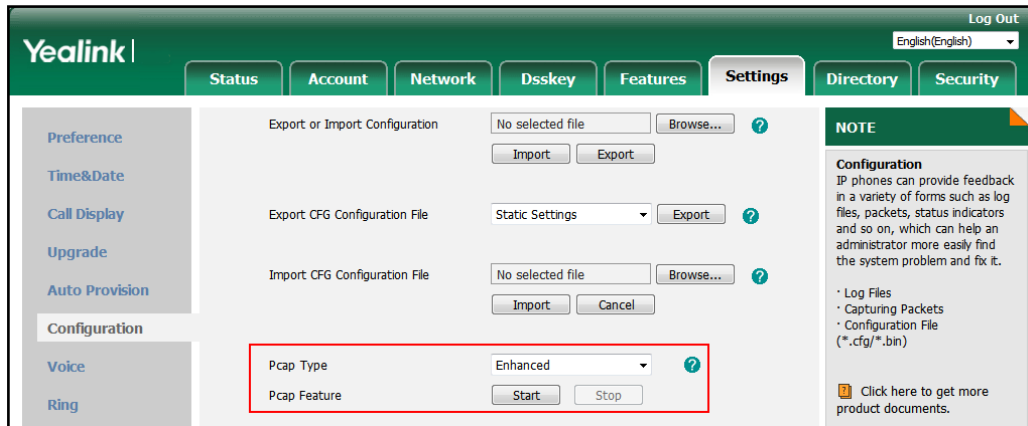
Log Out

English(English)

Yealink

Status
Account
Network
Dsskey
Features
Settings
Directory
Security

Preference
Time&Date
Call Display
Upgrade
Auto Provision
Configuration
Voice
Ring

Export or Import Configuration
No selected file
Browse...
Import
Export

Export CFG Configuration File
Static Settings
Export

Import CFG Configuration File
No selected file
Browse...
Import
Cancel

Pcap Type
Enhanced

Pcap Feature
Start
Stop

NOTE

Configuration
IP phones can provide feedback in a variety of forms such as log files, packets, status indicators and so on, which can help an administrator more easily find the system problem and fix it.

· Log Files
· Capturing Packets
· Configuration File (*.cfg/*.bin)

Click here to get more product documents.